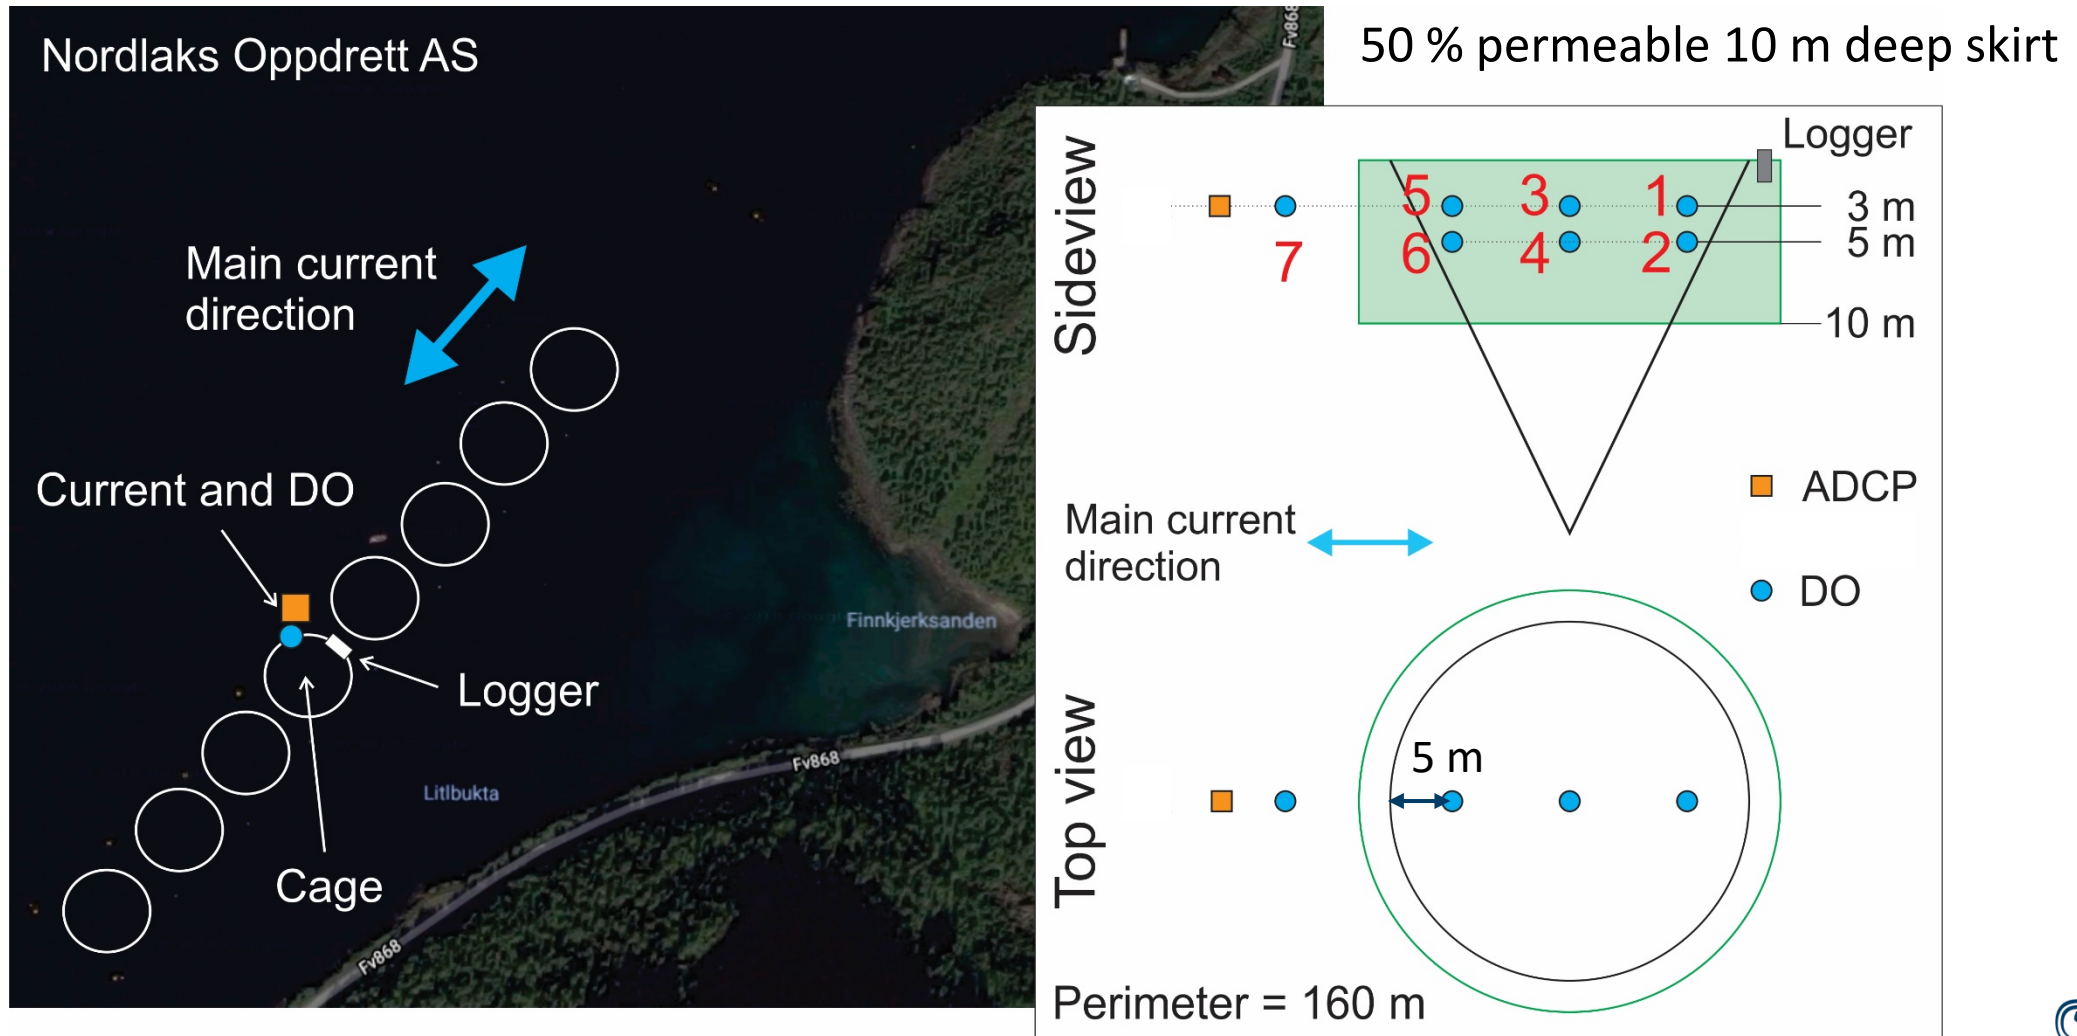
Nordlaks Oppdrett AS

Main current direction

Current and DO

Logger

Cage

Finnkjerksanden

Litlbukta

Fv868

Fv868

Fv868

50 % permeable 10 m deep skirt

Sideview

Logger

5 3 1

6 4 2

7

3 m

5 m

10 m

ADCP

DO

Main current direction

Top view

5 m

Perimeter = 160 m